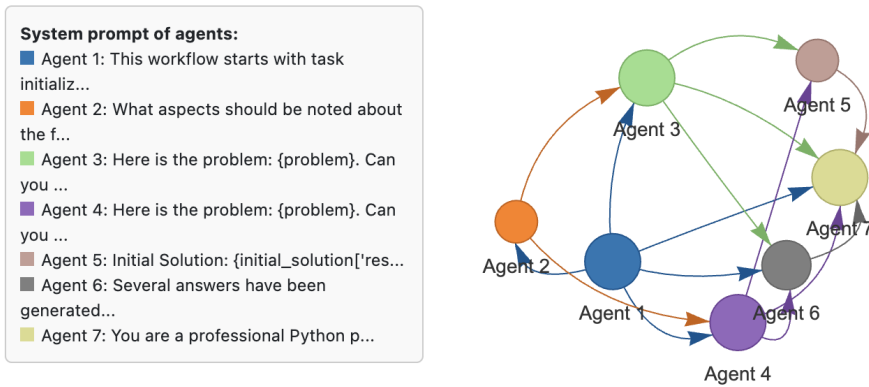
System prompt of agents:
Agent 1: This workflow starts with task initializ...
Agent 2: What aspects should be noted about the f...
Agent 3: Here is the problem: {problem}. Can you ...
Agent 4: Here is the problem: {problem}. Can you ...
Agent 5: Initial Solution: {initial_solution['res...
Agent 6: Several answers have been generated...
Agent 7: You are a professional Python p...

Agent 5
Agent 3
Agent 7
Agent 2
Agent 1
Agent 6
Agent 4